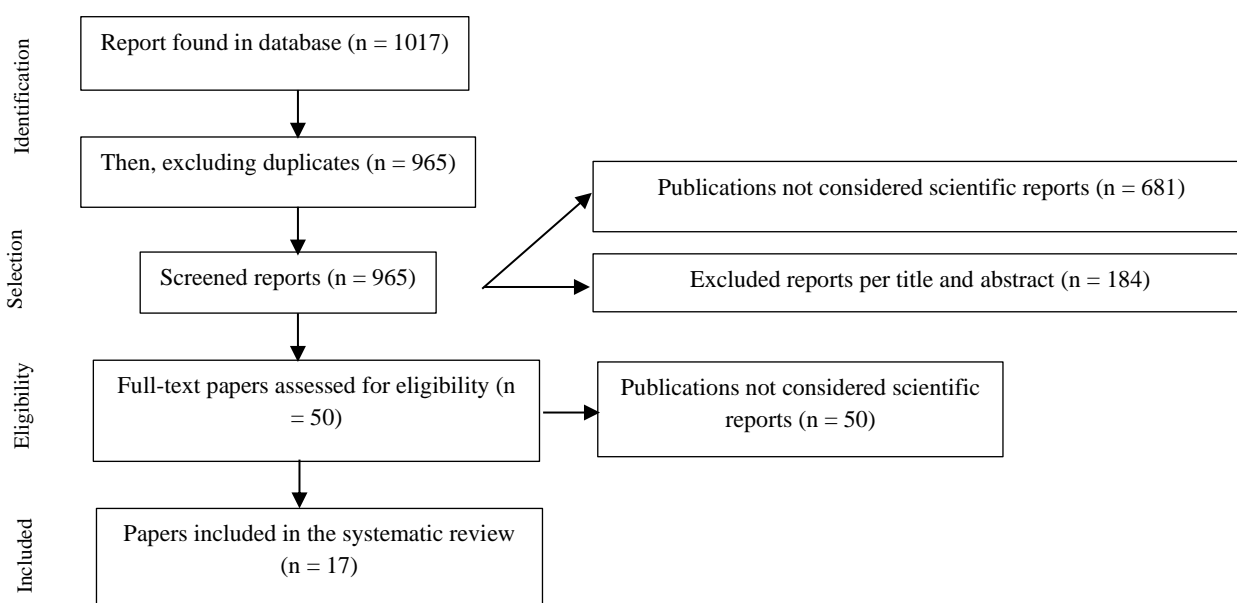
Identification

Report found in database (n = 1017)

Then, excluding duplicates (n = 965)

Selection

Screened reports (n = 965)

Publications not considered scientific reports (n = 681)

Excluded reports per title and abstract (n = 184)

Eligibility

Full-text papers assessed for eligibility (n = 50)

Publications not considered scientific reports (n = 50)

Included

Papers included in the systematic review (n = 17)